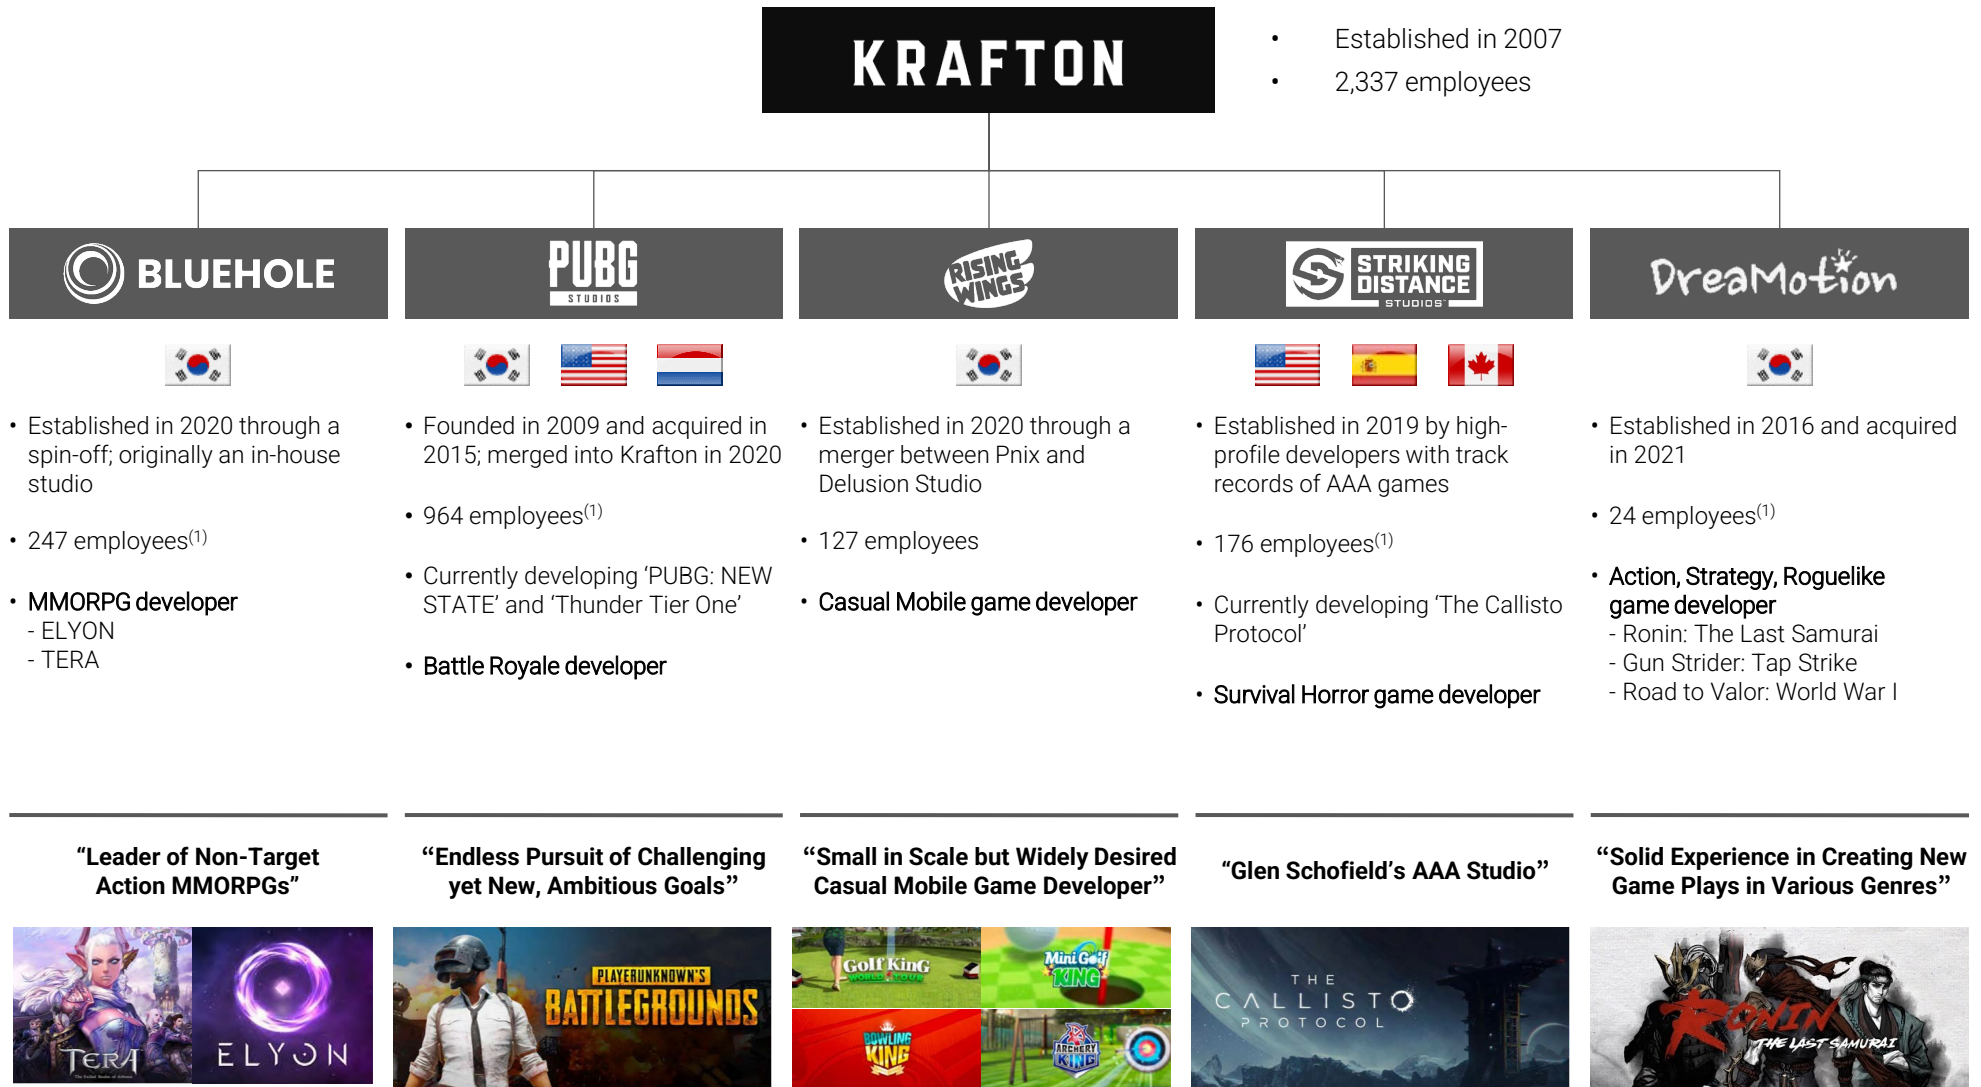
KRAFTON

• Established in 2007
• 2,337 employees

BLUEHOLE

• Established in 2020 through a spin-off; originally an in-house studio
• 247 employees$^{(1)}$
• MMORPG developer
- ELYON
- TERA

“Leader of Non-Target Action MMORPGs”

TERA ELYON

PUBG STUDIOS

• Founded in 2009 and acquired in 2015; merged into Krafton in 2020
• 964 employees$^{(1)}$
• Currently developing ‘PUBG: NEW STATE’ and ‘Thunder Tier One’
• Battle Royale developer

“Endless Pursuit of Challenging yet New, Ambitious Goals”

PLAYERUNKNOWN'S BATTLEGROUNDS

RISING WINGS

• Established in 2020 through a merger between Pnix and Delusion Studio
• 127 employees
• Casual Mobile game developer

“Small in Scale but Widely Desired Casual Mobile Game Developer”

Golf King WORLD TOUR Mini Golf KING BOWLING KING ARCHERY KING

STRIKING DISTANCE STUDIOS

• Established in 2019 by high-profile developers with track records of AAA games
• 176 employees$^{(1)}$
• Currently developing ‘The Callisto Protocol’
• Survival Horror game developer

“Glen Schofield’s AAA Studio”

THE CALLISTO PROTOCOL

DreaMotion

• Established in 2016 and acquired in 2021
• 24 employees$^{(1)}$
• Action, Strategy, Roguelike game developer
- Ronin: The Last Samurai
- Gun Strider: Tap Strike
- Road to Valor: World War I

“Solid Experience in Creating New Game Plays in Various Genres”

RONIN THE LAST SAMURAI